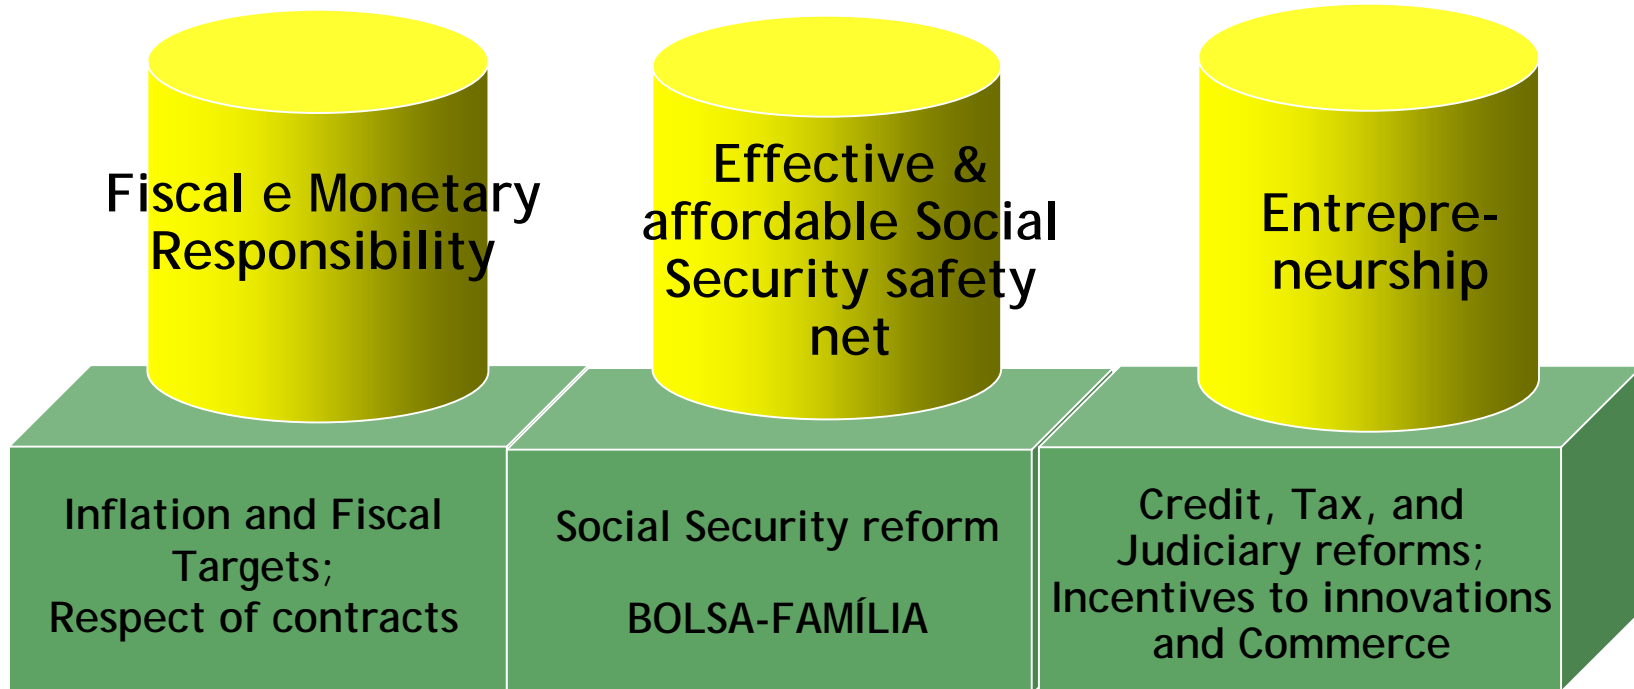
Fiscal e Monetary Responsibility

Effective & affordable Social Security safety net

Entrepre-neurship

Inflation and Fiscal Targets;
Respect of contracts

Social Security reform

BOLSA-FAMÍLIA

Credit, Tax, and Judiciary reforms;
Incentives to innovations and Commerce